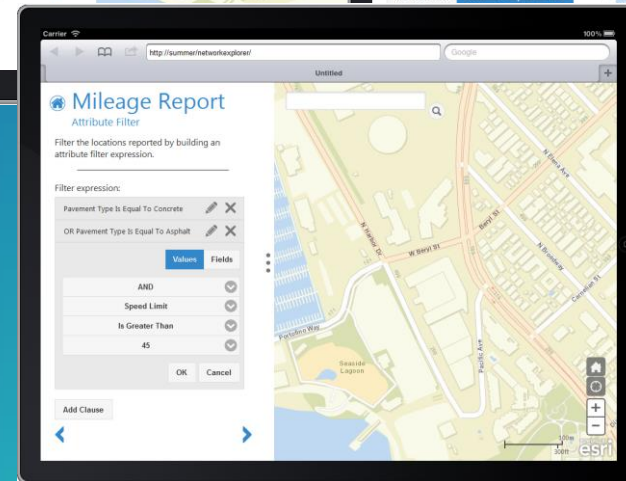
Carrier
100%
http://summer/networkexplorer/
Google
Untitled
+

Mileage Report
Attribute Filter

Filter the locations reported by building an attribute filter expression.

Filter expression:
Pavement Type Is Equal To Concrete
OR Pavement Type Is Equal To Asphalt
Values
Fields
AND
Speed Limit
Is Greater Than
45
OK
Cancel
Add Clause

N Harbor Dr
W Beryl St
Beryl St
N Elena Ave
N Broadway
Carnelian St
Portofino Way
Seaside Lagoon
Pacific Ave
100m
300ft
esri